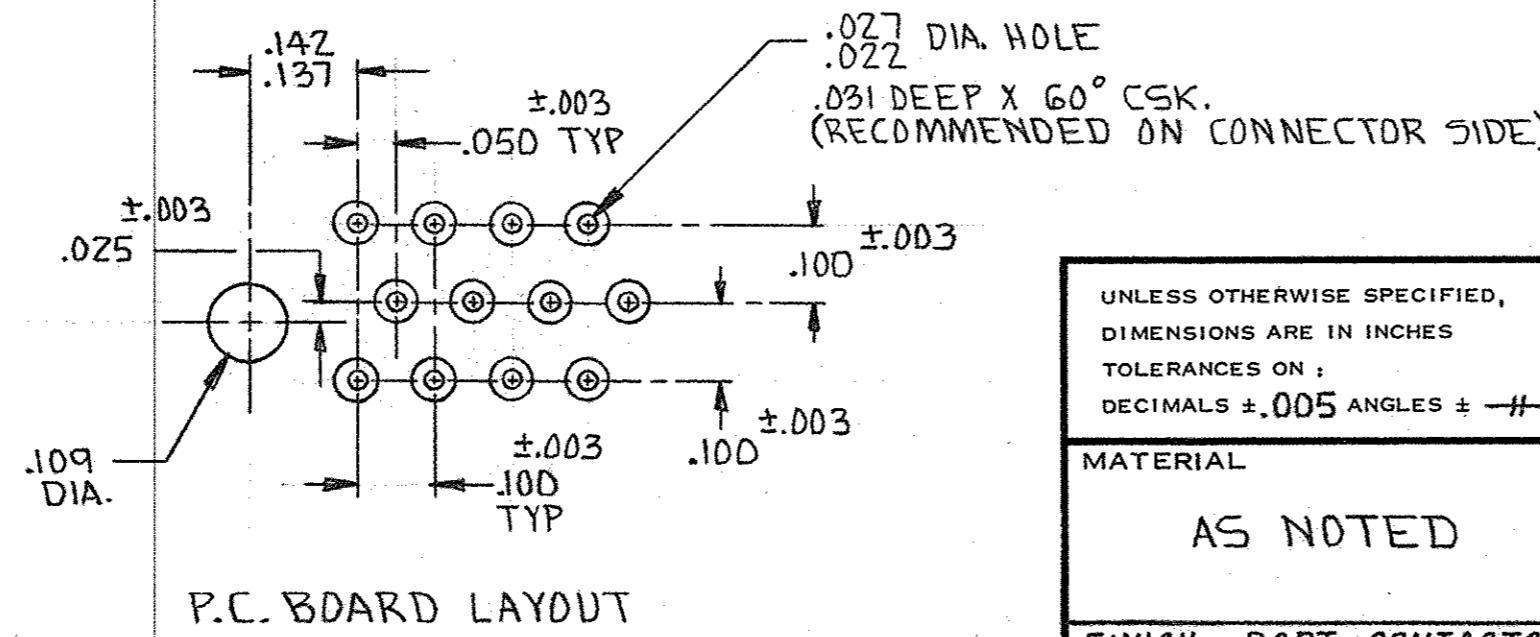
.142
.137

±.003
.050 TYP

$\frac{.027}{.022}$ DIA. HOLE
.031 DEEP X 60° CSK.
(RECOMMENDED ON CONNECTOR SIDE)

±.003
.025

.100 ±.003

.100 ±.003

±.003
.100
TYP

.109
DIA.

P.C. BOARD LAYOUT

UNLESS OTHERWISE SPECIFIED,
DIMENSIONS ARE IN INCHES
TOLERANCES ON :
DECIMALS ±.005 ANGLES ± —

MATERIAL
AS NOTED

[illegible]